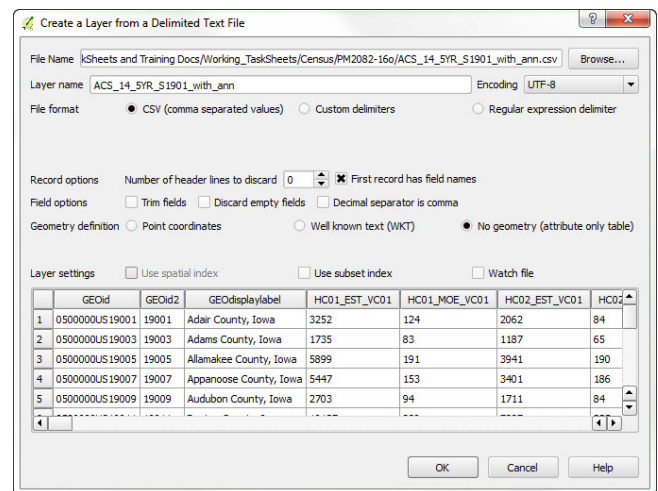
Create a Layer from a Delimited Text File

?

File Name kSheets and Training Docs/Working_TaskSheets/Census/PM2082-16o/ACS_14_5YR_S1901_with_ann.csv Browse...

Layer name ACS_14_5YR_S1901_with_ann Encoding UTF-8

File format CSV (comma separated values) Custom delimiters Regular expression delimiter

Record options Number of header lines to discard 0 First record has field names

Field options Trim fields Discard empty fields Decimal separator is comma

Geometry definition Point coordinates Well known text (WKT) No geometry (attribute only table)

Layer settings Use spatial index Use subset index Watch file

| | GEOid | GEOid2 | GEOdisplaylabel | HC01_EST_VC01 | HC01_MOE_VC01 | HC02_EST_VC01 | HC02 |
|---|---|---|---|---|---|---|---|
| 1 | 0500000US19001 | 19001 | Adair County, Iowa | 3252 | 124 | 2062 | 84 |
| 2 | 0500000US19003 | 19003 | Adams County, Iowa | 1735 | 83 | 1187 | 65 |
| 3 | 0500000US19005 | 19005 | Allamakee County, Iowa | 5899 | 191 | 3941 | 190 |
| 4 | 0500000US19007 | 19007 | Appanoose County, Iowa | 5447 | 153 | 3401 | 186 |
| 5 | 0500000US19009 | 19009 | Audubon County, Iowa | 2703 | 94 | 1711 | 84 |

OK Cancel Help